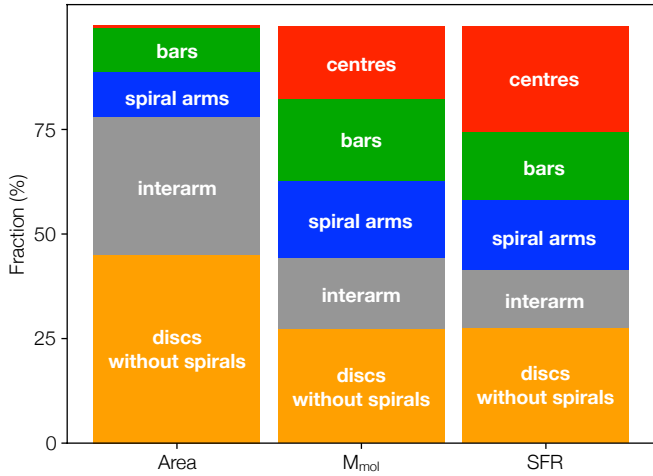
Fraction (%)

0

25

50

75

bars

spiral arms

interarm

discs without spirals

centres

bars

spiral arms

interarm

discs without spirals

centres

bars

spiral arms

interarm

discs without spirals

Area

$M_{mol}$

SFR